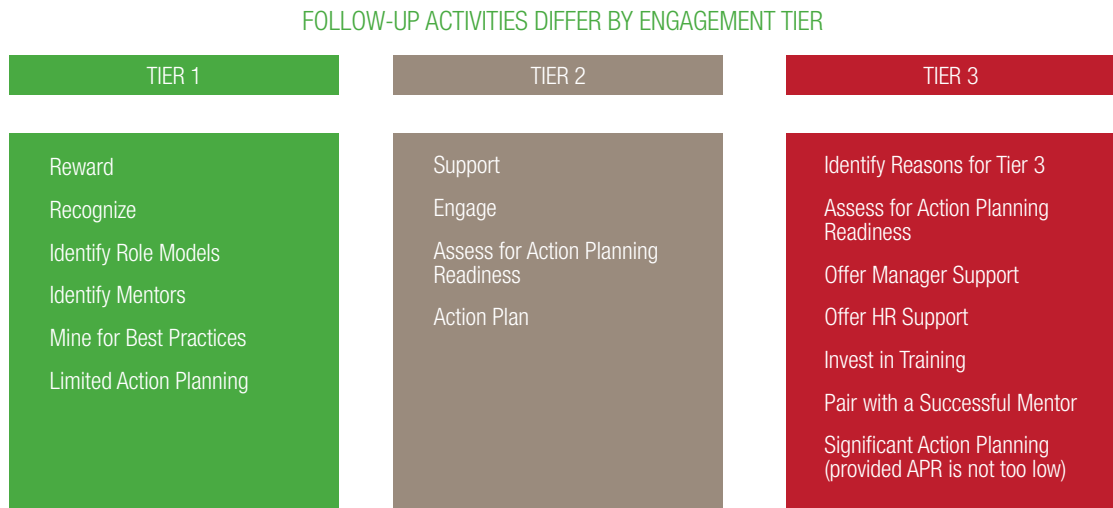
FOLLOW-UP ACTIVITIES DIFFER BY ENGAGEMENT TIER

TIER 1

Reward

Recognize

Identify Role Models

Identify Mentors

Mine for Best Practices

Limited Action Planning

TIER 2

Support

Engage

Assess for Action Planning Readiness

Action Plan

TIER 3

Identify Reasons for Tier 3

Assess for Action Planning Readiness

Offer Manager Support

Offer HR Support

Invest in Training

Pair with a Successful Mentor

Significant Action Planning (provided APR is not too low)